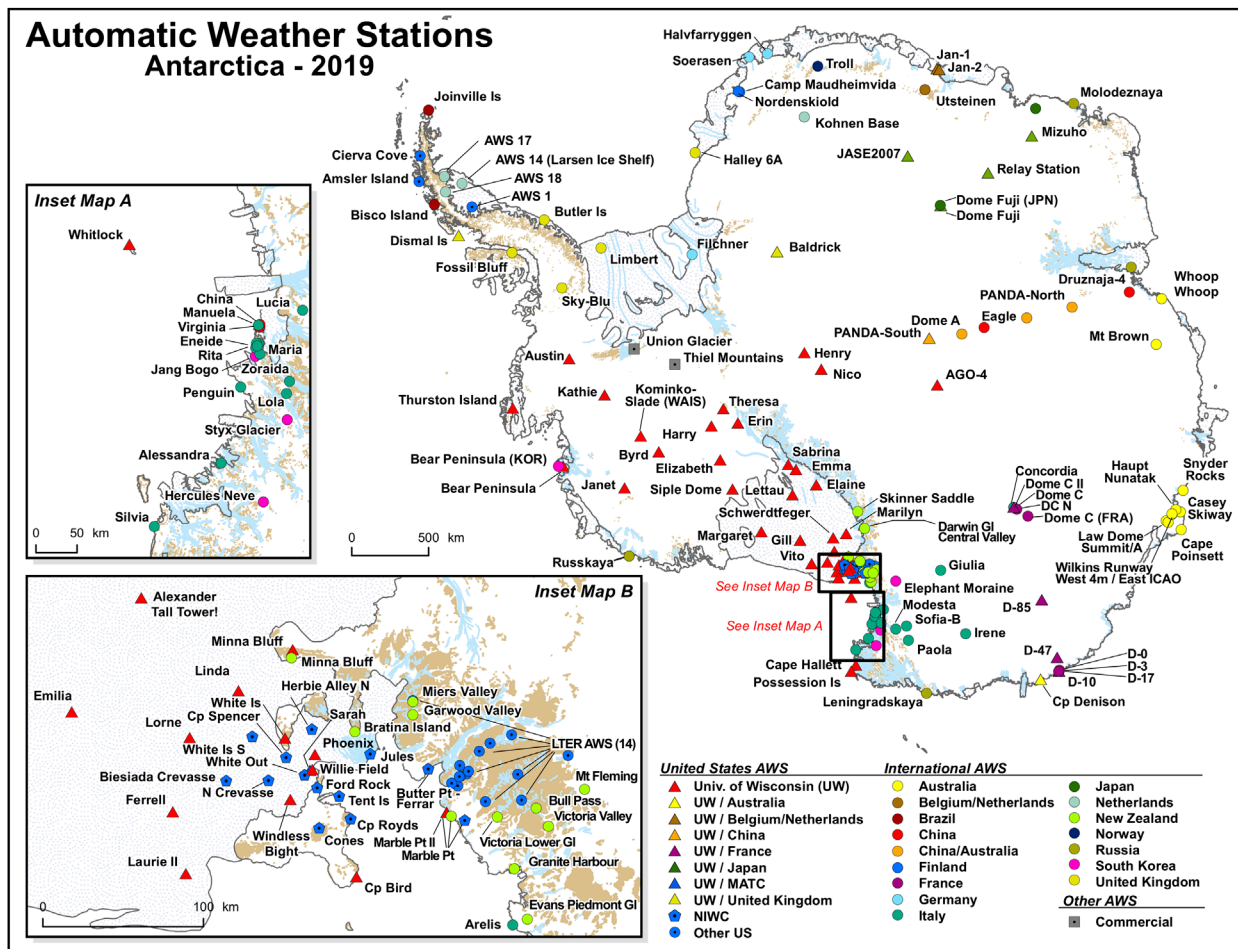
Automatic Weather Stations
Antarctica - 2019

Inset Map A

Whitlock
China
Manuela
Virginia
Eneide
Rita
Jang Bogo
Lucia
Maria
Zoraida
Penguin
Lola
Styx Glacier
Alessandra
Hercules Neve
Silvia
0 50 km

Halvfarryggen
Soerasen
Troll
Jan-1
Jan-2
Camp Maudheimvida
Nordenskiold
Utsteinen
Molodeznaya
Kohnen Base
Mizuho
Joinville Is
AWS 17
AWS 14 (Larsen Ice Shelf)
Cierva Cove
AWS 18
Amsler Island
AWS 1
Bisco Island
Butler Is
Dismal Is
Halley 6A
JASE2007
Relay Station
Dome Fuji (JPN)
Dome Fuji
Filchner
Baldrick
Fossil Bluff
Limbert
Sky-Blu
Druznaja-4
Whoop Whoop
PANDA-North
Dome A
Eagle
PANDA-South
Union Glacier
Thiel Mountains
Mt Brown
Austin
Henry
Nico
AGO-4
Kathie
Kominko-Slade (WAIS)
Thurston Island
Theresa
Harry
Erin
Bear Peninsula (KOR)
Byrd
Elizabeth
Sabrina
Emma
Bear Peninsula
Janet
Siple Dome
Lettau
Elaine
Concordia
Dome C II
Dome C
DC N
Dome C (FRA)
Haupt Nunatak
Snyder Rocks
Casey Skiway
Skinner Saddle
Marilyn
Schwerdtfeger
Darwin Gl
Central Valley
Law Dome Summit/A
Cape Poinsett
Margaret
Gill
Vito
Giulia
Wilkins Runway West 4m / East ICAO
Russkaya
See Inset Map B
Elephant Moraine
Modesta
D-85
See Inset Map A
Sofia-B
Irene
Paola
D-47
D-0
D-3
D-17
D-10
Cape Hallett
Possession Is
Leningradskaya
Cp Denison
0 500 km

Inset Map B

Alexander Tall Tower!
Minna Bluff
Minna Bluff
Linda
Herbie Alley N
Emilia
White Is
Cp Spencer
Sarah
Miers Valley
Garwood Valley
Lorne
Bratina Island
Phoenix
White Is S
LTER AWS (14)
Jules
White Out
Willie Field
Biesiada Crevasse
Ford Rock
N Crevasse
Tent Is
Mt Fleming
Butter Pt
Ferrar
Bull Pass
Ferrell
Victoria Valley
Cp Royds
Windless Bight
Cones
Marble Pt II
Marble Pt
Victoria Lower Gl
Granite Harbour
Laurie II
Cp Bird
Evans Piedmont Gl
Arelis
0 100 km

United States AWS
Univ. of Wisconsin (UW)
UW / Australia
UW / Belgium/Netherlands
UW / China
UW / France
UW / Japan
UW / MATC
UW / United Kingdom
NIWC
Other US

International AWS
Australia
Belgium/Netherlands
Brazil
China
China/Australia
Finland
France
Germany
Italy
Japan
Netherlands
New Zealand
Norway
Russia
South Korea
United Kingdom

Other AWS
Commercial